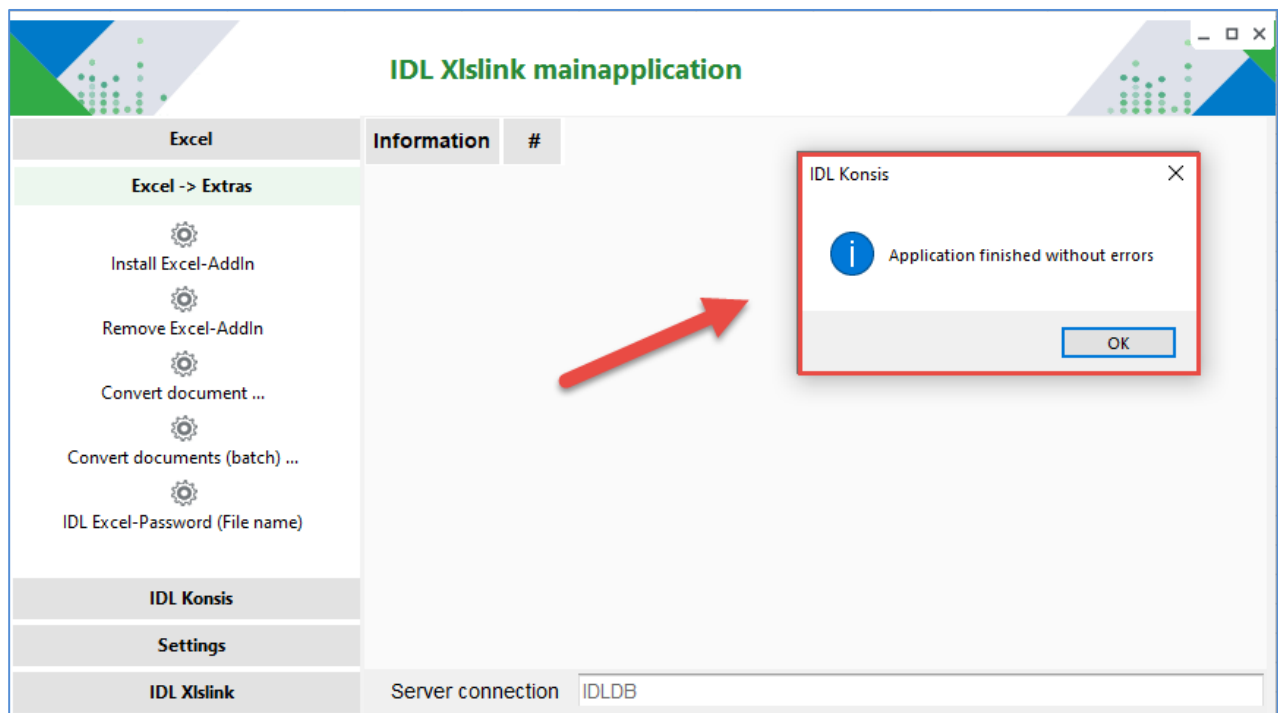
IDL Xlslink mainapplication

Excel

Excel -> Extras

Install Excel-AddIn

Remove Excel-AddIn

Convert document ...

Convert documents (batch) ...

IDL Excel-Password (File name)

IDL Konsis

Settings

IDL Xlslink

Information | #

IDL Konsis

Application finished without errors

OK

Server connection IDLDB